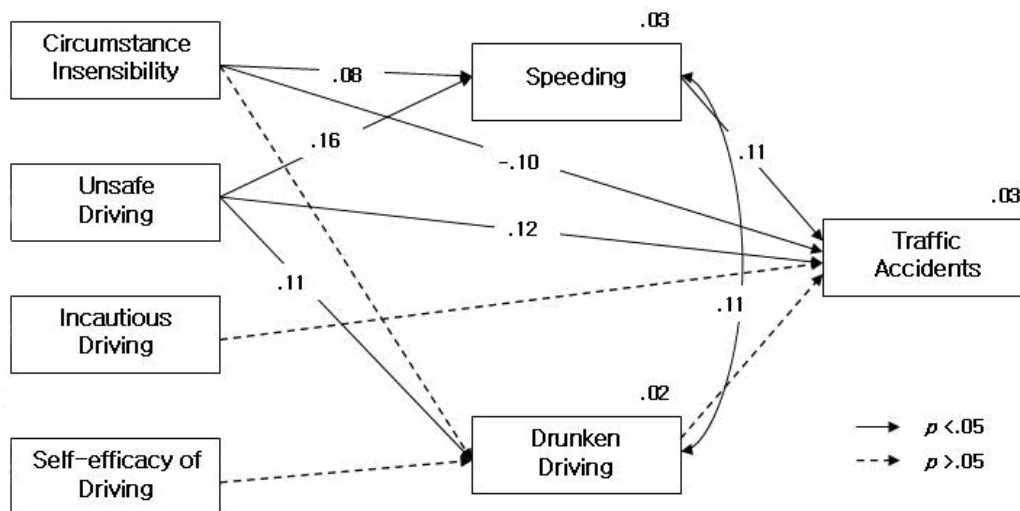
Circumstance Insensibility

.08

.03

Speeding

.16

-.10

.11

Unsafe Driving

.12

.03

Traffic Accidents

.11

Incautious Driving

.11

.02

Self-efficacy of Driving

Drunken Driving

$p$ <.05

$p$ >.05